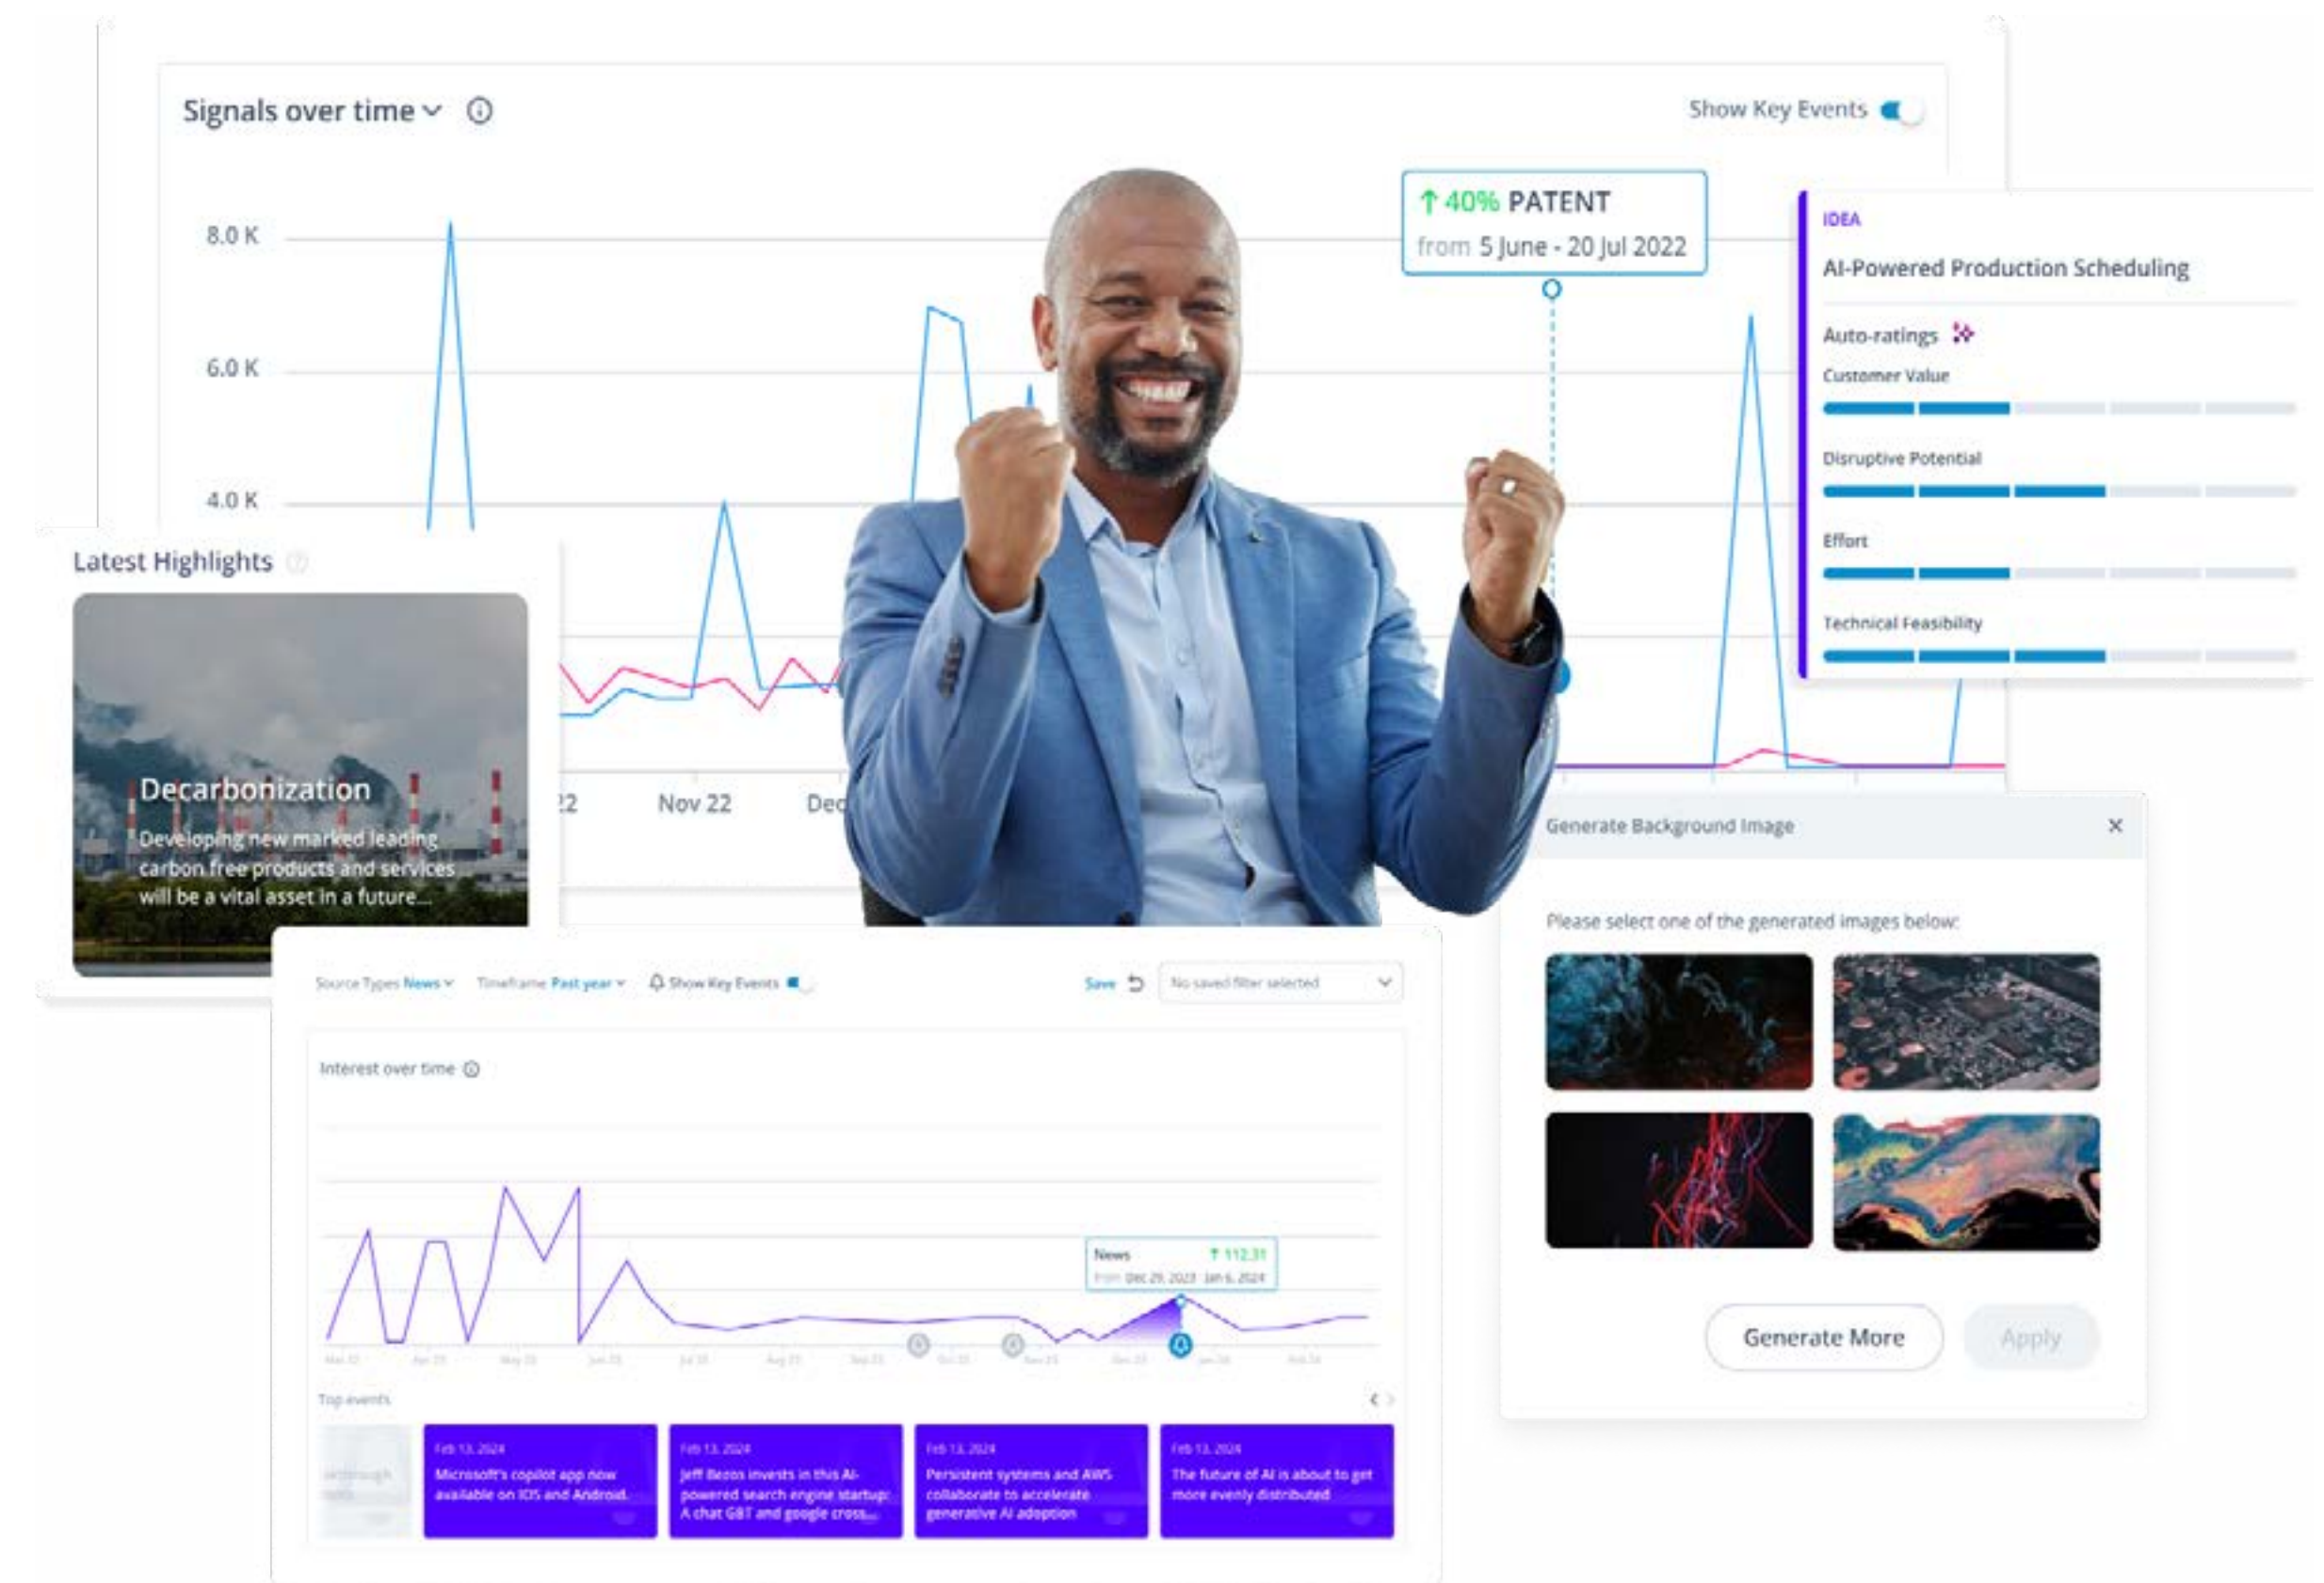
Signals over time

Show Key Events

8.0 K
6.0 K
4.0 K

↑ 40% PATENT
from 5 June - 20 Jul 2022

IDEA
AI-Powered Production Scheduling
Auto-ratings
Customer Value
Disruptive Potential
Effort
Technical Feasibility

Latest Highlights

Decarbonization
Developing new marked leading carbon free products and services will be a vital asset in a future...

22 Nov 22 Dec

Generate Background Image ×
Please select one of the generated images below:
Generate More Apply

Source Types News Timeframe Past year Show Key Events Save No saved filter selected

Interest over time

News ↑ 112.31
from Dec 29, 2023 - Jan 6, 2024

Top events

Feb 13, 2024
Microsoft's copilot app now available on IOS and Android.

Feb 13, 2024
Jeff Bezos invests in this AI-powered search engine startup: A chat GBT and google cross...

Feb 13, 2024
Persistent systems and AWS collaborate to accelerate generative AI adoption

Feb 13, 2024
The future of AI is about to get more evenly distributed